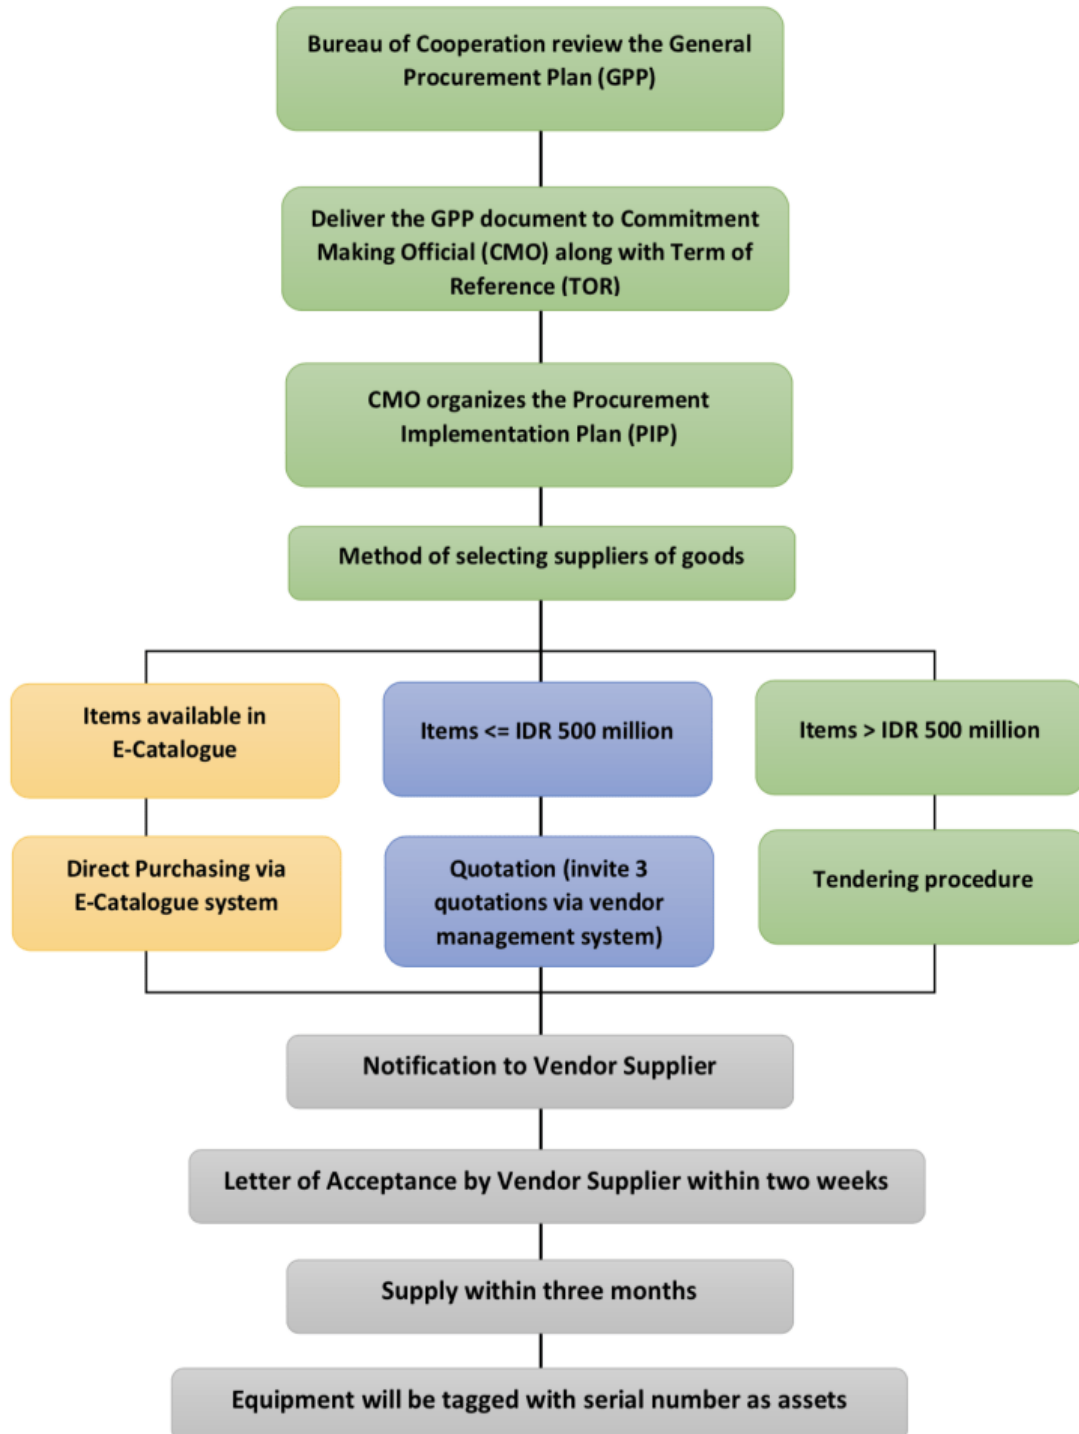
Bureau of Cooperation review the General Procurement Plan (GPP)

Deliver the GPP document to Commitment Making Official (CMO) along with Term of Reference (TOR)

CMO organizes the Procurement Implementation Plan (PIP)

Method of selecting suppliers of goods

Items available in E-Catalogue

Direct Purchasing via E-Catalogue system

Items <= IDR 500 million

Quotation (invite 3 quotations via vendor management system)

Items > IDR 500 million

Tendering procedure

Notification to Vendor Supplier

Letter of Acceptance by Vendor Supplier within two weeks

Supply within three months

Equipment will be tagged with serial number as assets